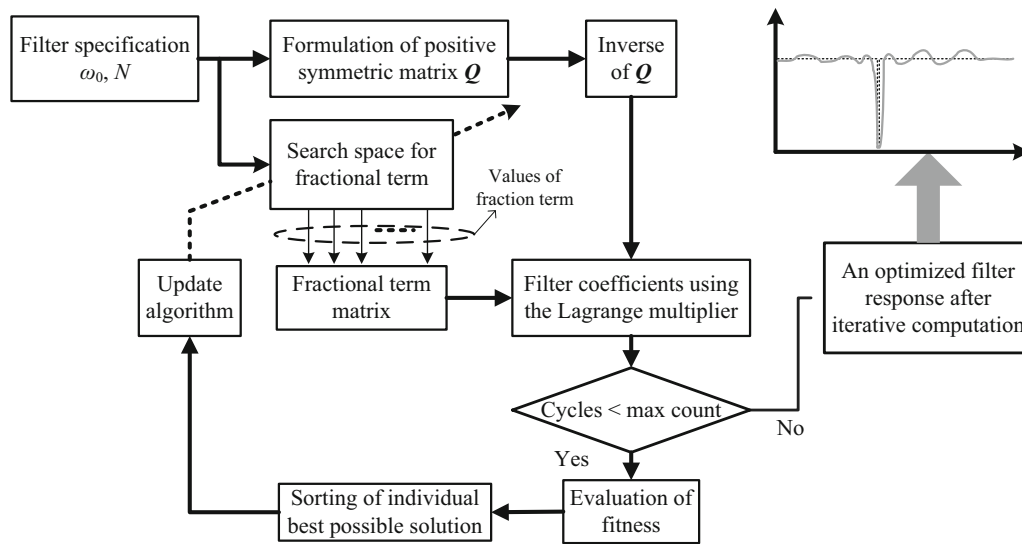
Filter specification $\omega_0$, $N$

Formulation of positive symmetric matrix $\boldsymbol{Q}$

Inverse of $\boldsymbol{Q}$

Search space for fractional term

Values of fraction term

Update algorithm

Fractional term matrix

Filter coefficients using the Lagrange multiplier

An optimized filter response after iterative computation

Cycles < max count

No

Yes

Sorting of individual best possible solution

Evaluation of fitness